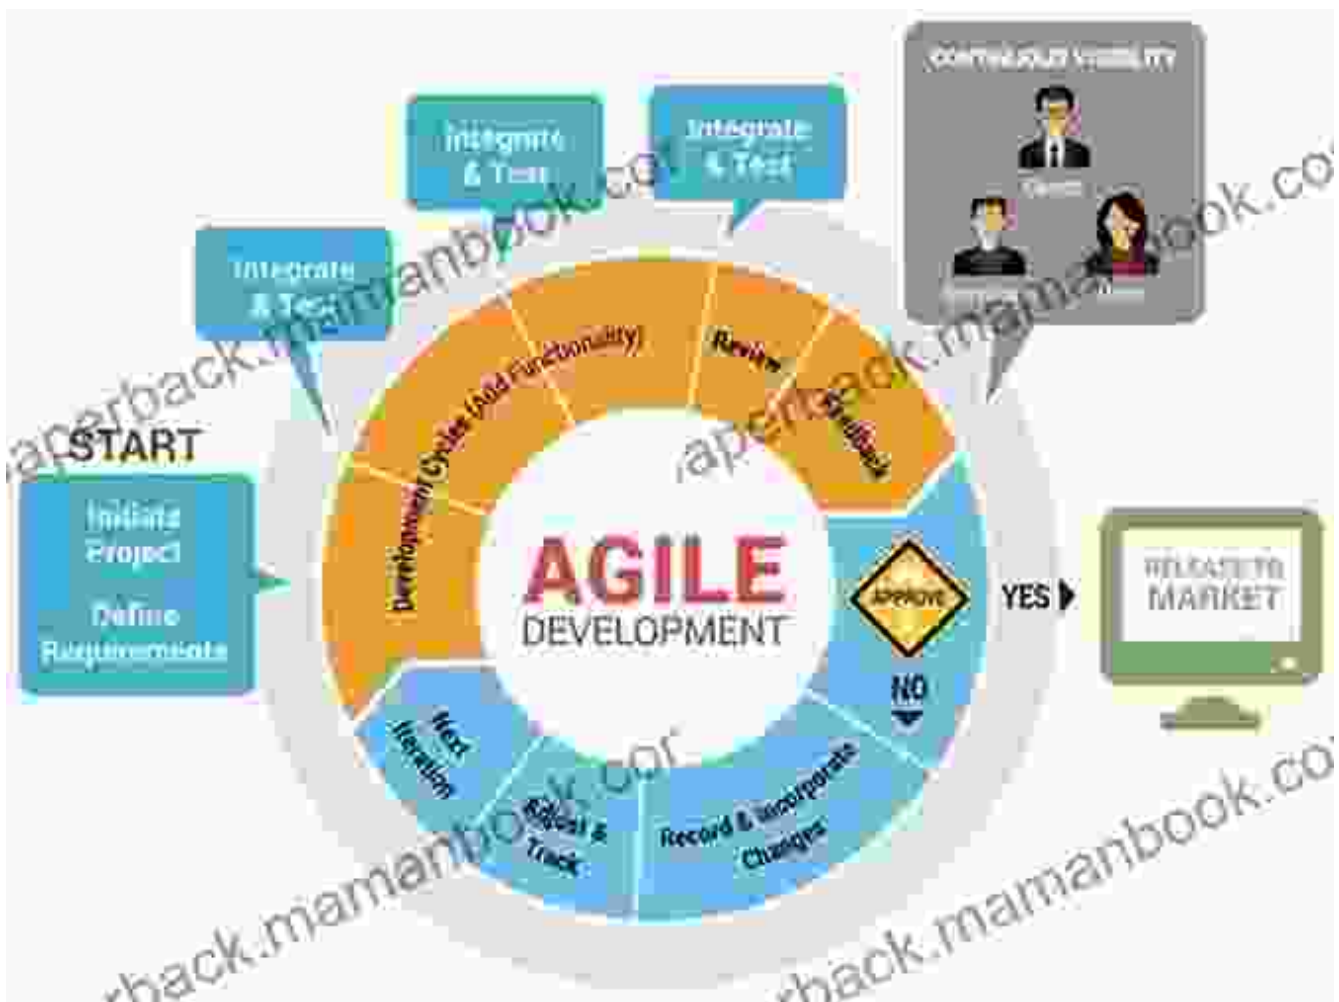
CONTINUOUS VISIBILITY

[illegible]

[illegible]

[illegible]

Integrate & Test

Integrate & Test

Integrate & Test

START

Initiate Project

Define Requirements

Development Cycles (Add Functionality)

Review

Feedback

AGILE DEVELOPMENT

APPROVE

YES

NO

RELEASE TO MARKET

Next Iteration

Adjust & Track

Record & Incorporate Changes

paperback.mamanbook.com

paperback.mamanbook.com

paperback.mamanbook.com

paperback.mamanbook.com

paperback.mamanbook.com